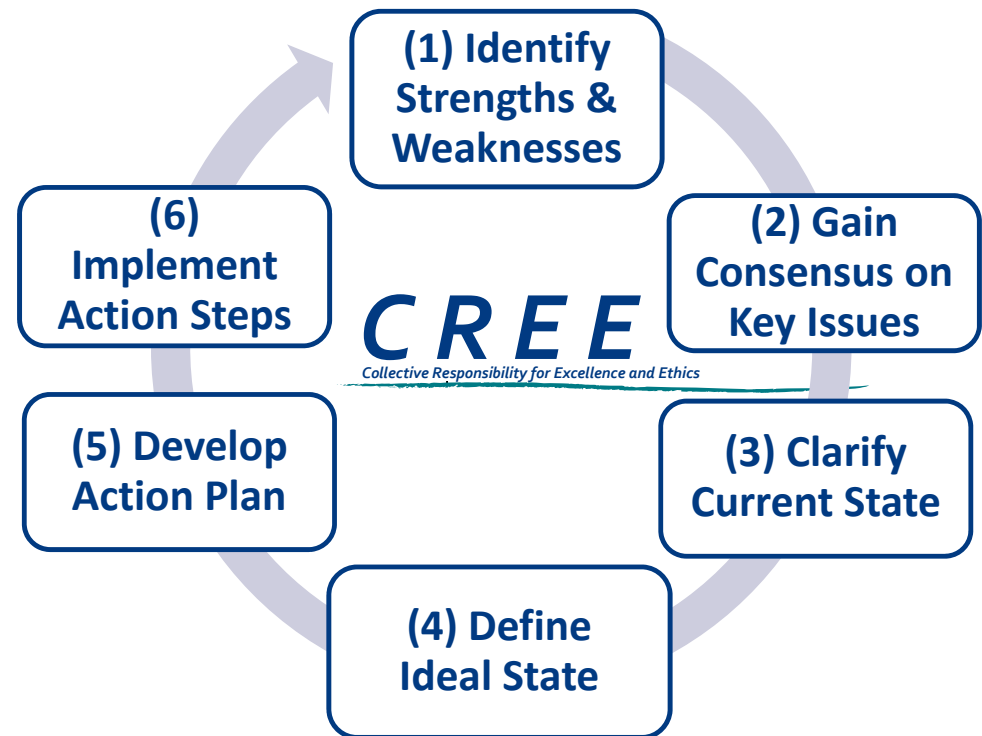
(1) Identify Strengths & Weaknesses

(2) Gain Consensus on Key Issues

(3) Clarify Current State

(4) Define Ideal State

(5) Develop Action Plan

(6) Implement Action Steps

CREE
Collective Responsibility for Excellence and Ethics